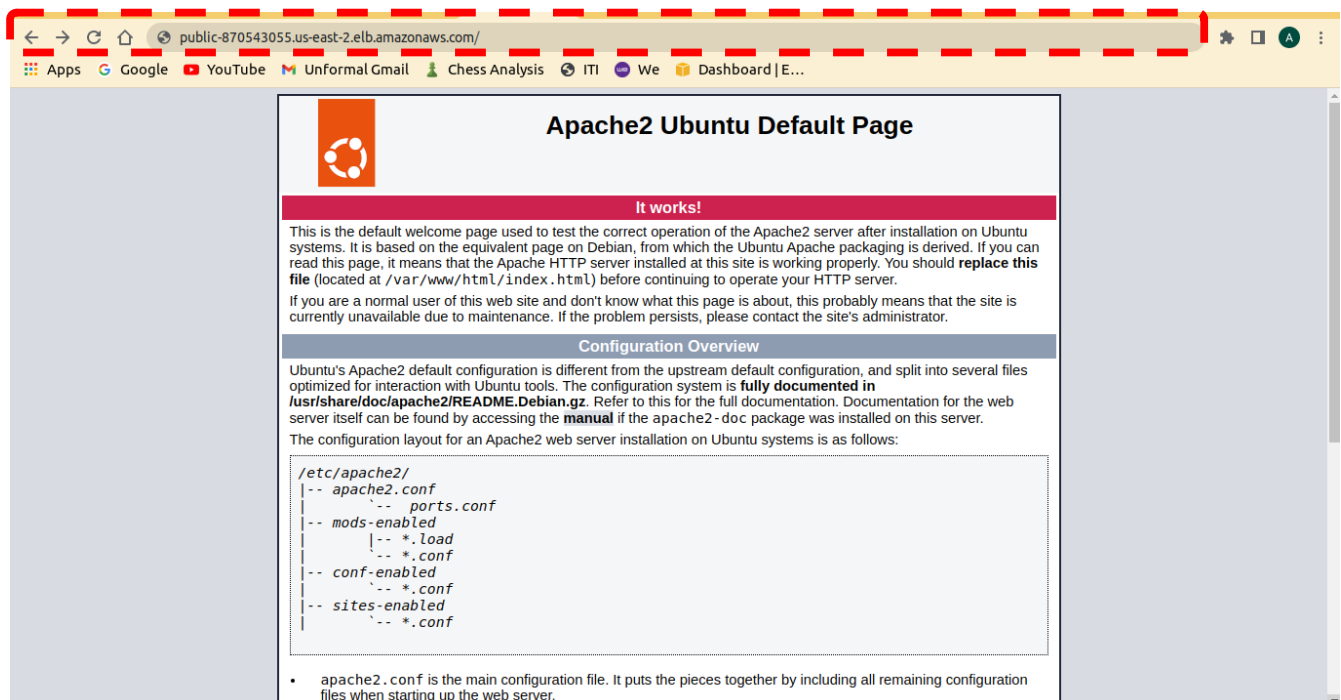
public-870543055.us-east-2.elb.amazonaws.com/

Apps Google YouTube Unformal Gmail Chess Analysis ITI We Dashboard | E...

A

Apache2 Ubuntu Default Page

It works!

This is the default welcome page used to test the correct operation of the Apache2 server after installation on Ubuntu systems. It is based on the equivalent page on Debian, from which the Ubuntu Apache packaging is derived. If you can read this page, it means that the Apache HTTP server installed at this site is working properly. You should **replace this file** (located at /var/www/html/index.html) before continuing to operate your HTTP server.

If you are a normal user of this web site and don't know what this page is about, this probably means that the site is currently unavailable due to maintenance. If the problem persists, please contact the site's administrator.

Configuration Overview

Ubuntu's Apache2 default configuration is different from the upstream default configuration, and split into several files optimized for interaction with Ubuntu tools. The configuration system is **fully documented in /usr/share/doc/apache2/README.Debian.gz**. Refer to this for the full documentation. Documentation for the web server itself can be found by accessing the **manual** if the apache2-doc package was installed on this server.

The configuration layout for an Apache2 web server installation on Ubuntu systems is as follows:

/etc/apache2/
|-- apache2.conf
|       `--  ports.conf
|-- mods-enabled
|       |-- *.load
|       `-- *.conf
|-- conf-enabled
|       `-- *.conf
|-- sites-enabled
|       `-- *.conf

• apache2.conf is the main configuration file. It puts the pieces together by including all remaining configuration files when starting up the web server.